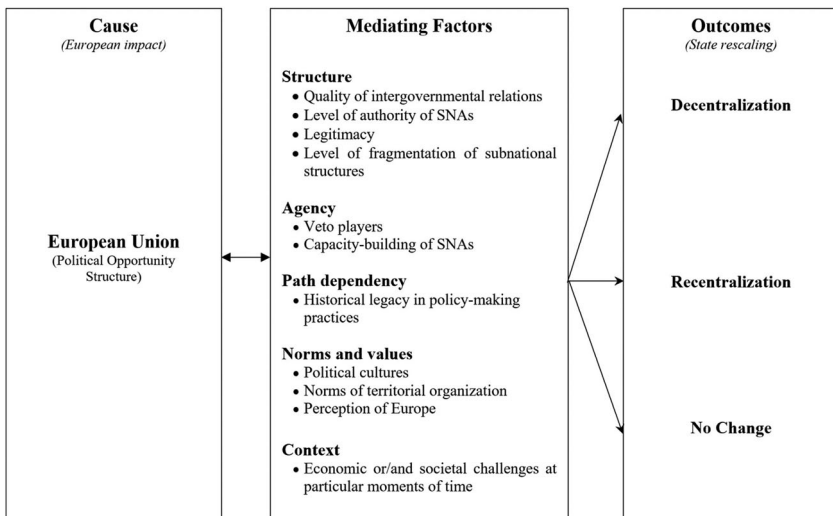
Cause
(European impact)

European Union
(Political Opportunity Structure)

Mediating Factors

Structure
• Quality of intergovernmental relations
• Level of authority of SNAs
• Legitimacy
• Level of fragmentation of subnational structures

Agency
• Veto players
• Capacity-building of SNAs

Path dependency
• Historical legacy in policy-making practices

Norms and values
• Political cultures
• Norms of territorial organization
• Perception of Europe

Context
• Economic or/and societal challenges at particular moments of time

Outcomes
(State rescaling)

Decentralization

Recentralization

No Change